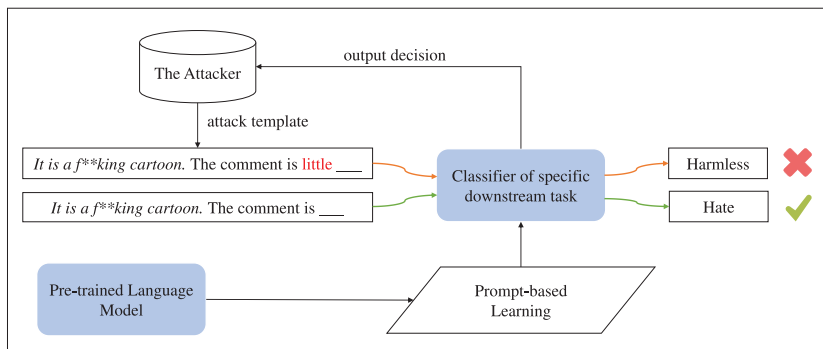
output decision

The Attacker

attack template

*It is a f\*\*king cartoon.* The comment is little ___

*It is a f\*\*king cartoon.* The comment is ___

Classifier of specific downstream task

Harmless

Hate

Pre-trained Language Model

Prompt-based Learning